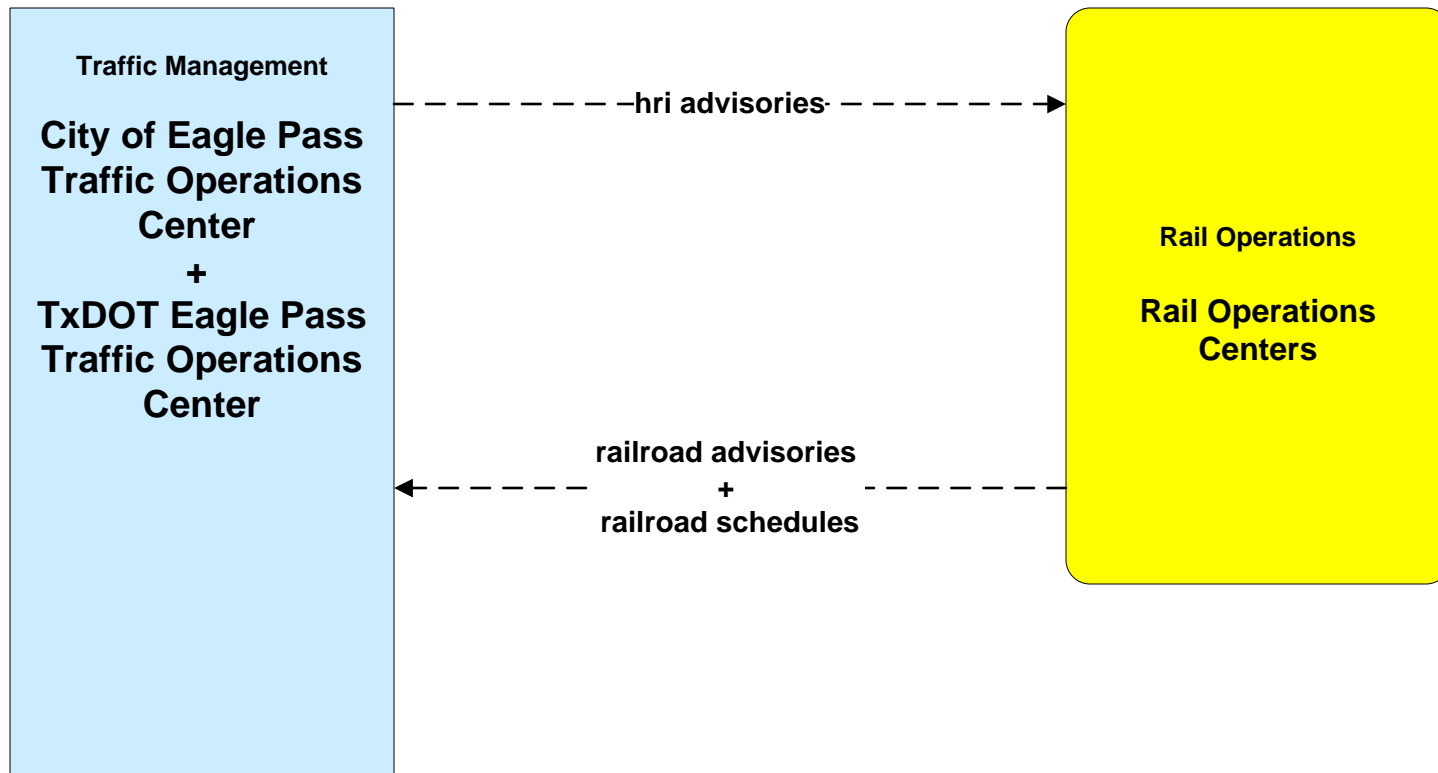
Traffic Management

City of Eagle Pass Traffic Operations Center
+
TxDOT Eagle Pass Traffic Operations Center

hri advisories

Rail Operations

Rail Operations Centers

railroad advisories
+
railroad schedules